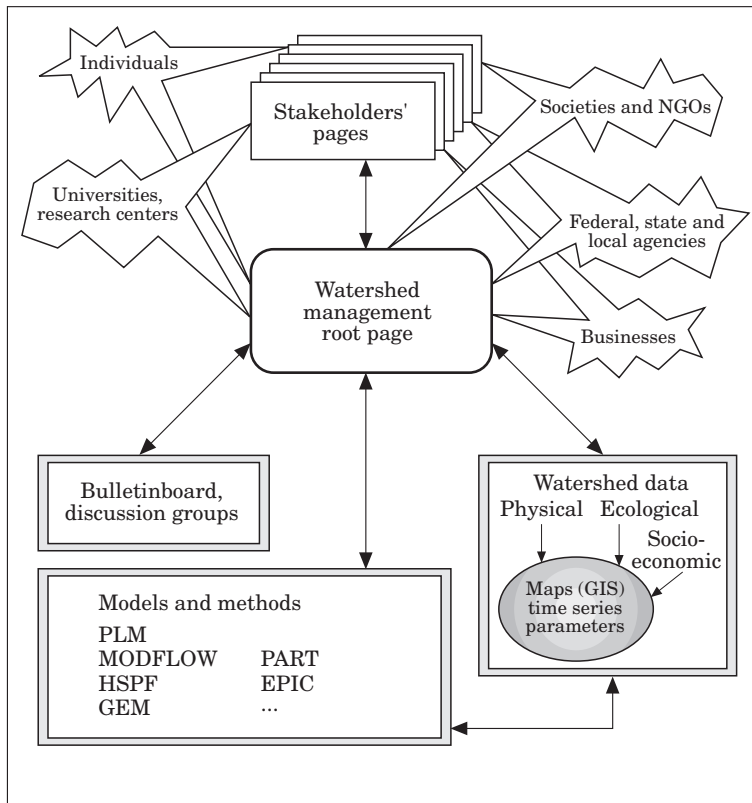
Individuals

Stakeholders' pages

Societies and NGOs

Universities, research centers

Federal, state and local agencies

Watershed management root page

Businesses

Bulletinboard, discussion groups

Watershed data
Physical Ecological
Socio-economic
Maps (GIS) time series parameters

Models and methods
PLM
MODFLOW PART
HSPF EPIC
GEM ...